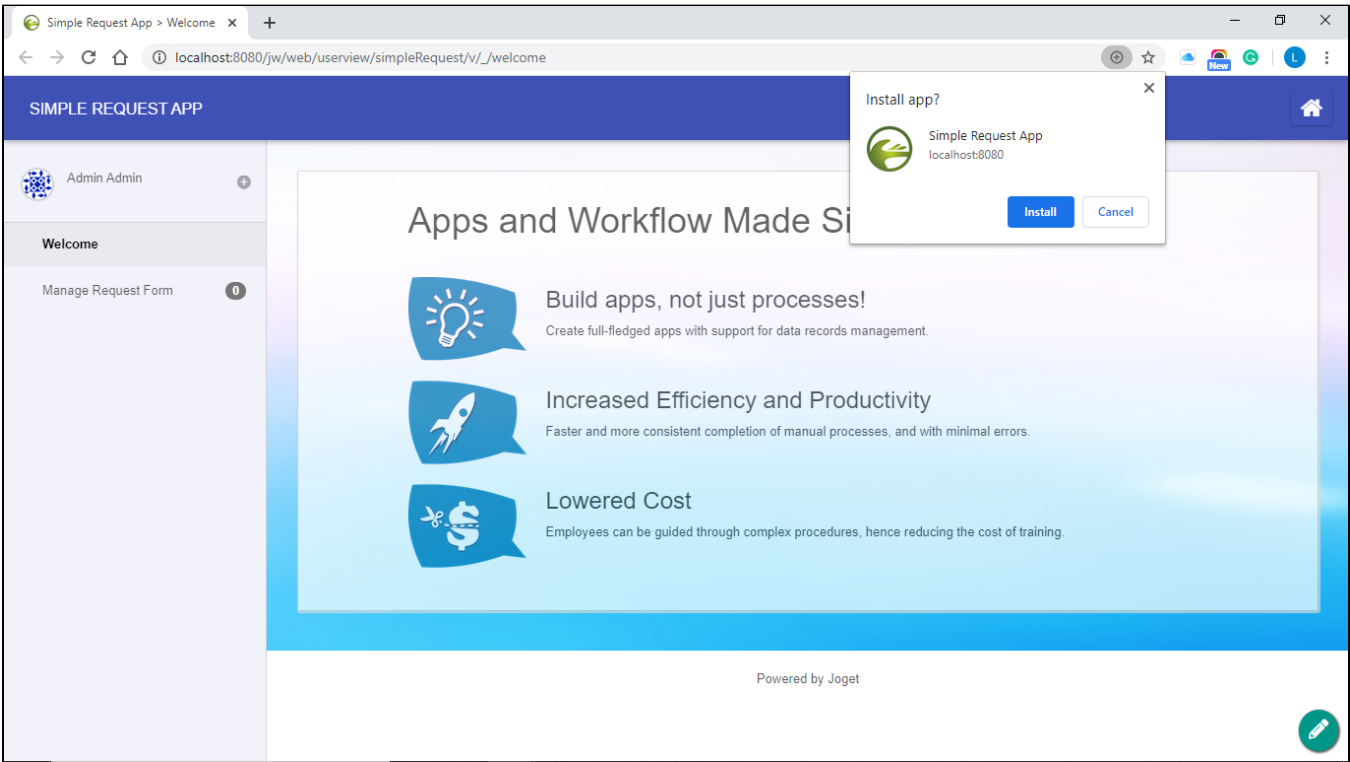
Simple Request App > Welcome ×

localhost:8080/jw/web/userview/simpleRequest/v/_/welcome

New

L

SIMPLE REQUEST APP

Install app?

×

Simple Request App
localhost:8080

Install

Cancel

Admin Admin

Welcome

Manage Request Form 0

Apps and Workflow Made Si

Build apps, not just processes!

Create full-fledged apps with support for data records management.

Increased Efficiency and Productivity

Faster and more consistent completion of manual processes, and with minimal errors.

Lowered Cost

Employees can be guided through complex procedures, hence reducing the cost of training.

Powered by Joget